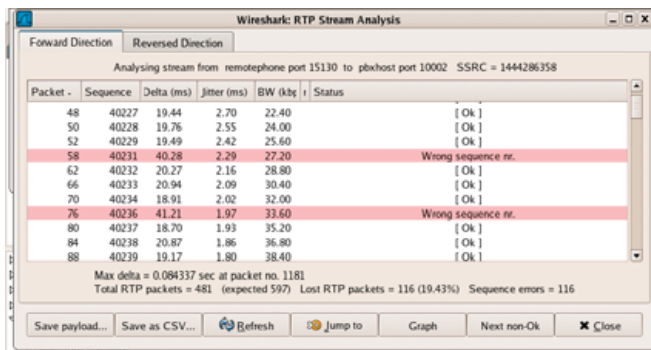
Wireshark: RTP Stream Analysis

Forward Direction | Reversed Direction

Analysing stream from remotephone port 15130 to pbxhost port 10002 SSRC = 1444286358

| Packet | Sequence | Delta (ms) | Jitter (ms) | BW (kbp | Status |
|---|---|---|---|---|---|
| 48 | 40227 | 19.44 | 2.70 | 22.40 | [ Ok ] |
| 50 | 40228 | 19.76 | 2.55 | 24.00 | [ Ok ] |
| 52 | 40229 | 19.49 | 2.42 | 25.60 | [ Ok ] |
| 58 | 40231 | 40.28 | 2.29 | 27.20 | Wrong sequence nr. |
| 62 | 40232 | 20.27 | 2.16 | 28.80 | [ Ok ] |
| 66 | 40233 | 20.94 | 2.09 | 30.40 | [ Ok ] |
| 70 | 40234 | 18.91 | 2.02 | 32.00 | [ Ok ] |
| 76 | 40236 | 41.21 | 1.97 | 33.60 | Wrong sequence nr. |
| 80 | 40237 | 18.70 | 1.93 | 35.20 | [ Ok ] |
| 84 | 40238 | 20.87 | 1.86 | 36.80 | [ Ok ] |
| 88 | 40239 | 19.17 | 1.80 | 38.40 | [ Ok ] |

Max delta = 0.084337 sec at packet no. 1181
Total RTP packets = 481 (expected 597) Lost RTP packets = 116 (19.43%) Sequence errors = 116

Save payload... | Save as CSV... | Refresh | Jump to | Graph | Next non-Ok | Close